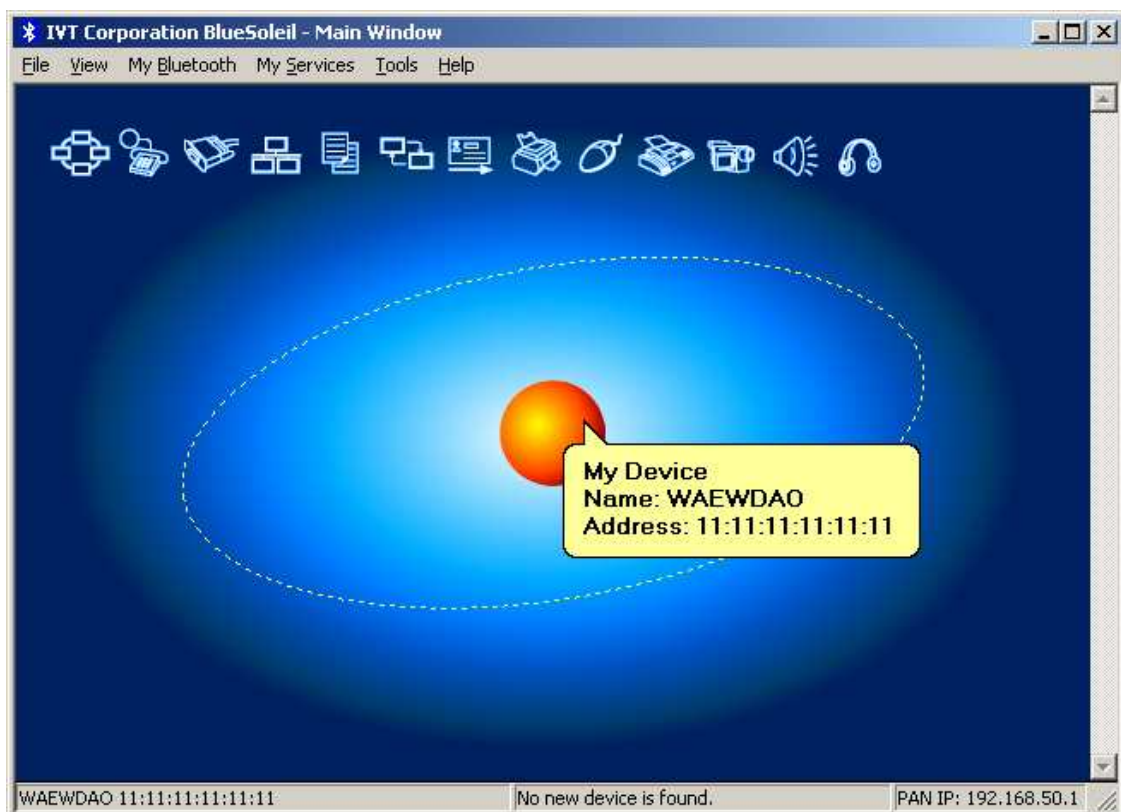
IVT Corporation BlueSoleil - Main Window

File View My Bluetooth My Services Tools Help

My Device
Name: WAEWDAO
Address: 11:11:11:11:11:11

WAEWDAO 11:11:11:11:11:11 | No new device is found. | PAN IP: 192.168.50.1